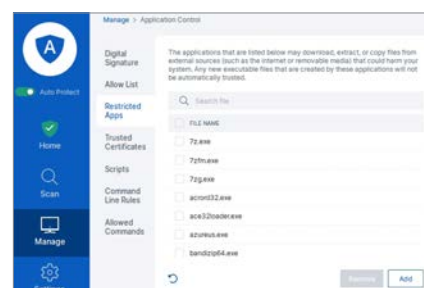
Manage > Application Control

Auto Protect

Home

Scan

Manage

Settings

Digital Signature

Allow List

Restricted Apps

Trusted Certificates

Scripts

Command Line Rules

Allowed Commands

The applications that are listed below may download, extract, or copy files from external sources (such as the internet or removable media) that could harm your system. Any new executable files that are created by these applications will not be automatically trusted.

Search file

FILE NAME

7z.exe

7zfm.exe

7zg.exe

acronl32.exe

ace32loader.exe

azureus.exe

bandizip64.exe

Remove

Add